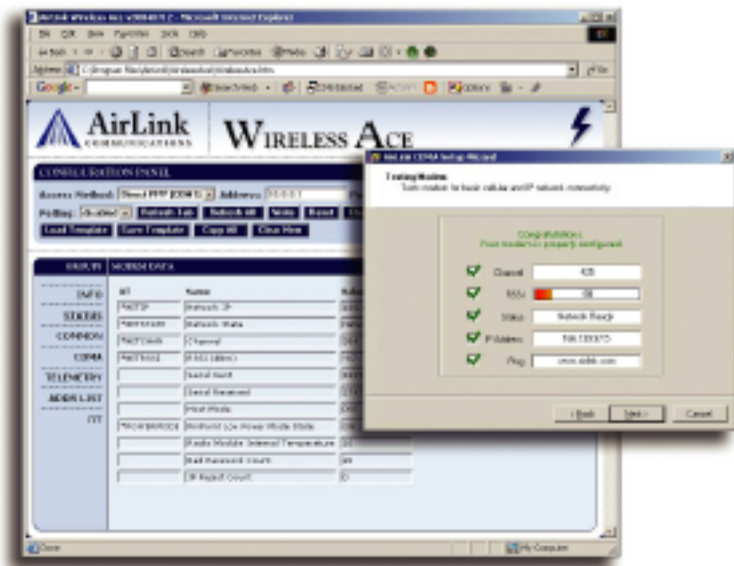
AirLink Wireless Ace v3.0 - Microsoft Internet Explorer
File Edit View Favorites Tools Help
Back Search Favorites Media
Address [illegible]
Google

AirLink COMMUNICATIONS
WIRELESS ACE

CONFIGURATION PANEL
Access Method: Direct PPP (CDMA) Address: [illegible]
Polling: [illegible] Refresh Tab Refresh All Write Reset
Load Template Save Template Copy All Clear View

GROUPS MODEM DATA
INFO
STATUS
COMMON
CDMA
TELEMETRY
ADDR LIST
PPP

| AT | Name | Value |
|---|---|---|
| *NETIP | Network IP | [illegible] |
| *NETSTATE | Network State | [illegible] |
| *NETCHAN | Channel | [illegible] |
| *NETRSSI | RSSI (dBm) | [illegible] |
| | Serial Sent | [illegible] |
| | Serial Received | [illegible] |
| | Host Mode | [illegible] |
| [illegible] | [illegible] Low Power Mode State | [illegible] |
| | Radio Module Internal Temperature | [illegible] |
| | Bad Password Count | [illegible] |
| | IP Reject Count | 0 |

AirLink CDMA Setup Wizard
Testing Modem
Tests modem for basic cellular and IP network connectivity.

Congratulations
Your modem is properly configured.

Channel 425
RSSI -98
Status Network Ready
IP Address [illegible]
Ping www.airlink.com

< Back Next > Cancel

Done
My Computer